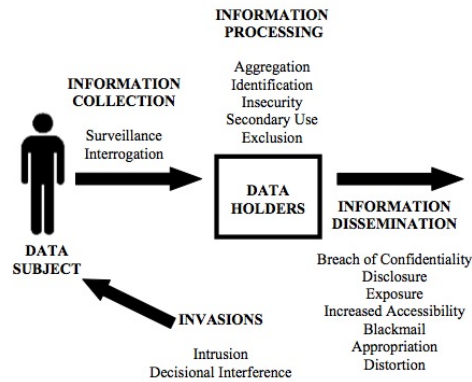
INFORMATION PROCESSING

Aggregation
Identification
Insecurity
Secondary Use
Exclusion

INFORMATION COLLECTION

Surveillance
Interrogation

DATA HOLDERS

INFORMATION DISSEMINATION

Breach of Confidentiality
Disclosure
Exposure
Increased Accessibility
Blackmail
Appropriation
Distortion

DATA SUBJECT

INVASIONS

Intrusion
Decisional Interference